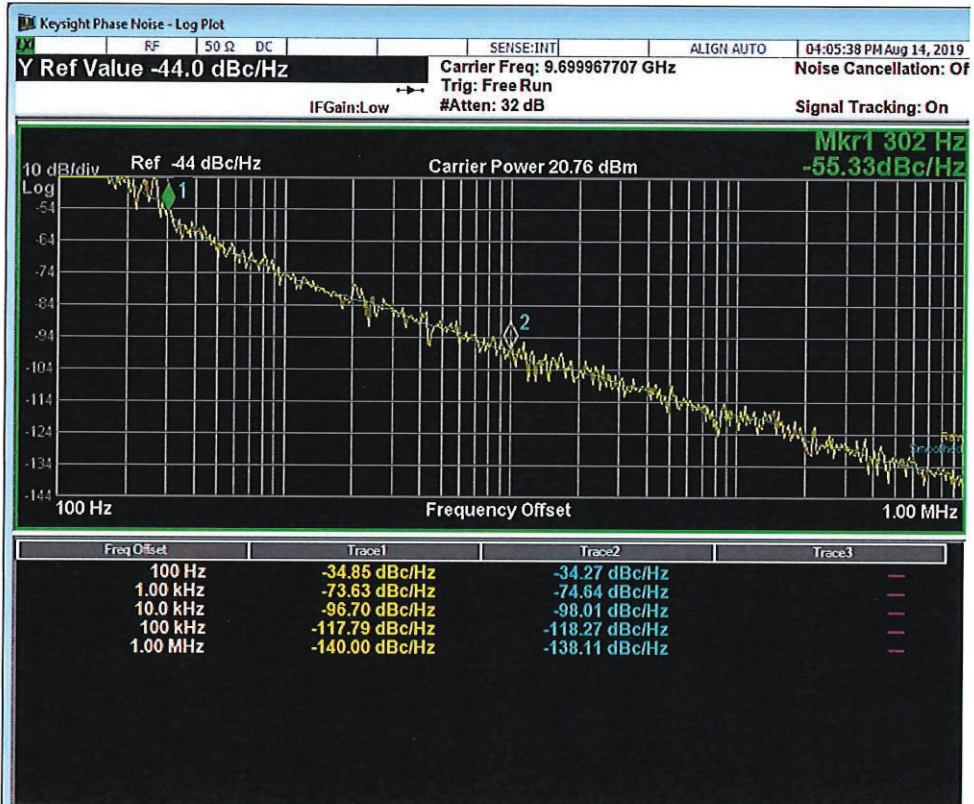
Keysight Phase Noise - Log Plot

RF | 50 Ω | DC | SENSE:INT | ALIGN AUTO | 04:05:38 PM Aug 14, 2019

Y Ref Value -44.0 dBc/Hz

Carrier Freq: 9.699967707 GHz
Trig: Free Run
#Atten: 32 dB

IFGain:Low

Noise Cancellation: Of
Signal Tracking: On

Mkr1 302 Hz
-55.33dBc/Hz

10 dB/div
Log

Ref -44 dBc/Hz

Carrier Power 20.76 dBm

-54
-64
-74
-84
-94
-104
-114
-124
-134
-144

1
2

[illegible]

100 Hz

Frequency Offset

1.00 MHz

| Freq Offset | Trace1 | Trace2 | Trace3 |
|---|---|---|---|
| 100 Hz | -34.85 dBc/Hz | -34.27 dBc/Hz | --- |
| 1.00 kHz | -73.63 dBc/Hz | -74.64 dBc/Hz | --- |
| 10.0 kHz | -96.70 dBc/Hz | -98.01 dBc/Hz | --- |
| 100 kHz | -117.79 dBc/Hz | -118.27 dBc/Hz | --- |
| 1.00 MHz | -140.00 dBc/Hz | -138.11 dBc/Hz | --- |